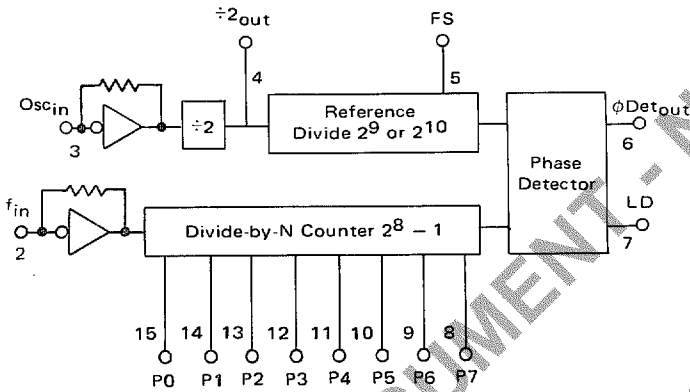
$\div 2_{out}$

FS

4

5

$Osc_{in}$

3

$\div 2$

Reference Divide $2^9$ or $2^{10}$

Phase Detector

$\phi Det_{out}$

6

$f_{in}$

2

Divide-by-N Counter $2^8 - 1$

LD

7

15 14 13 12 11 10 9 8

P0 P1 P2 P3 P4 P5 P6 P7

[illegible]MENT - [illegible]